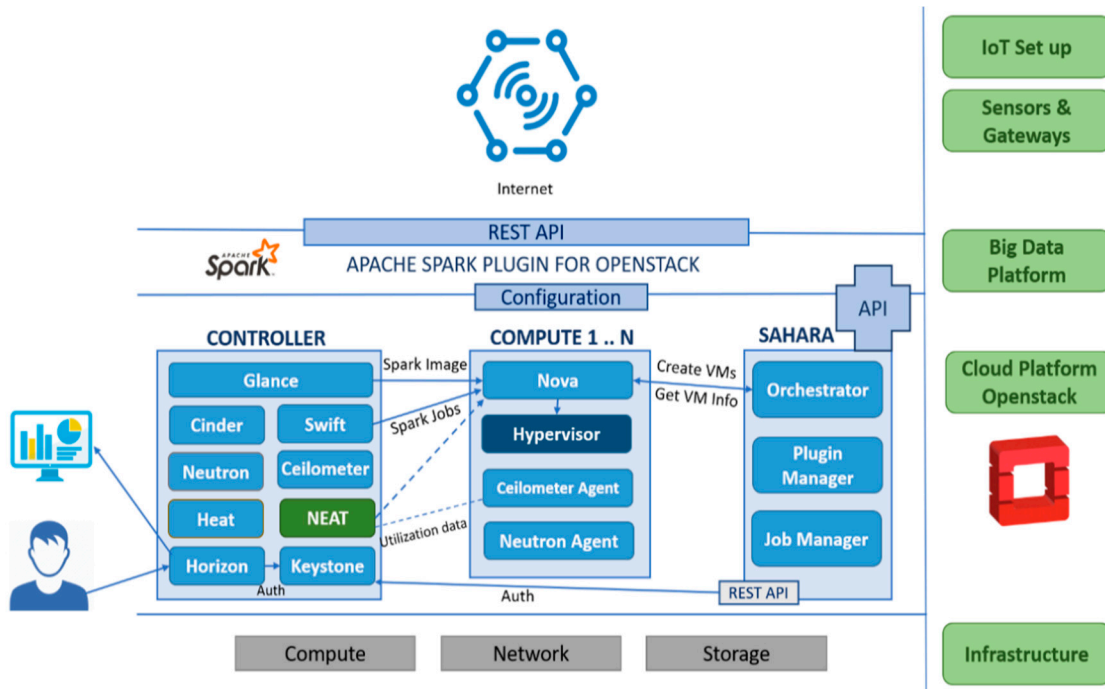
Internet

REST API

APACHE Spark

APACHE SPARK PLUGIN FOR OPENSTACK

Configuration

API

CONTROLLER

Glance

Cinder

Swift

Neutron

Ceilometer

Heat

NEAT

Horizon

Keystone

Auth

Spark Image

Spark Jobs

Utilization data

COMPUTE 1 .. N

Nova

Hypervisor

Ceilometer Agent

Neutron Agent

Create VMs

Get VM Info

SAHARA

Orchestrator

Plugin Manager

Job Manager

Auth

REST API

Compute

Network

Storage

IoT Set up

Sensors & Gateways

Big Data Platform

Cloud Platform Openstack

Infrastructure